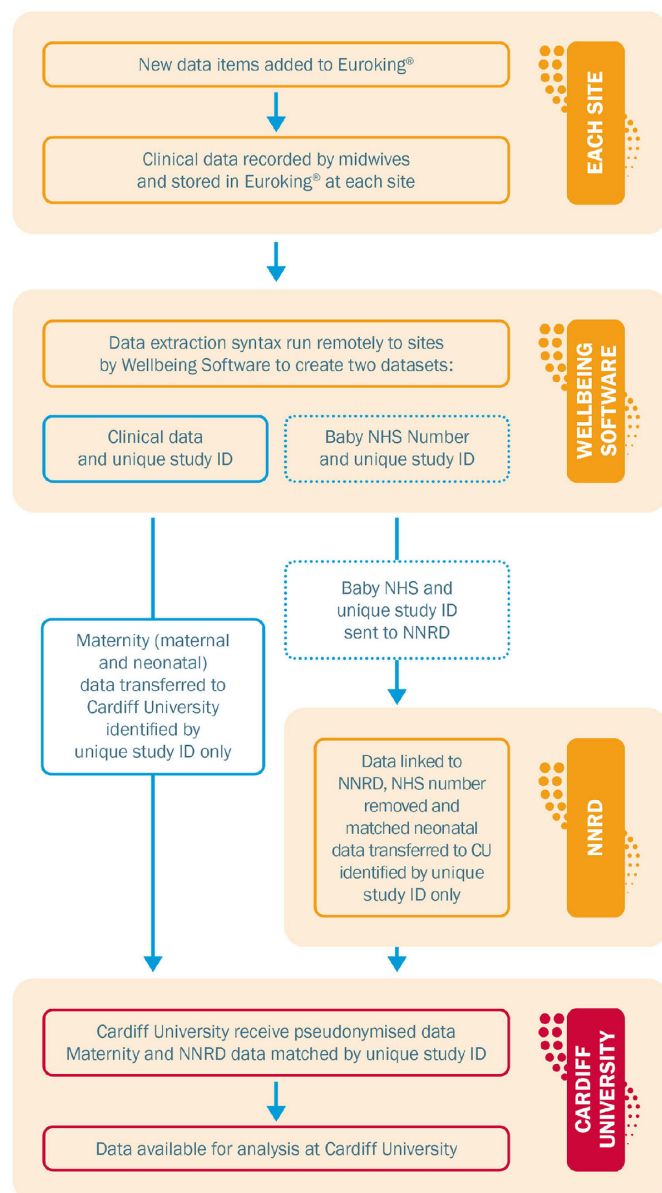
New data items added to Euroking®

Clinical data recorded by midwives and stored in Euroking® at each site

EACH SITE

Data extraction syntax run remotely to sites by Wellbeing Software to create two datasets:

Clinical data and unique study ID

Baby NHS Number and unique study ID

WELLBEING SOFTWARE

Baby NHS and unique study ID sent to NNRD

Maternity (maternal and neonatal) data transferred to Cardiff University identified by unique study ID only

Data linked to NNRD, NHS number removed and matched neonatal data transferred to CU identified by unique study ID only

NNRD

Cardiff University receive pseudonymised data Maternity and NNRD data matched by unique study ID

Data available for analysis at Cardiff University

CARDIFF UNIVERSITY